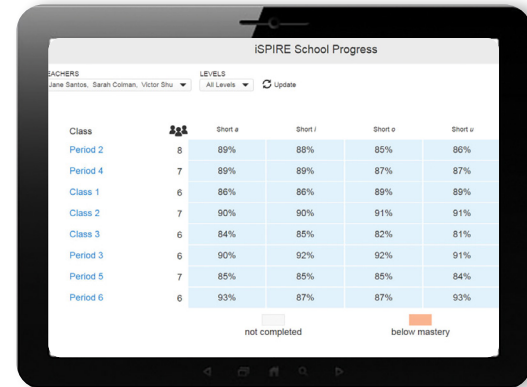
iSPIRE School Progress

EACHERS
Jane Santos, Sarah Colman, Victor Shu

LEVELS
All Levels

Update

| Class | | Short *a* | Short *i* | Short *o* | Short *u* |
|---|---|---|---|---|---|
| Period 2 | 8 | 89% | 88% | 85% | 86% |
| Period 4 | 7 | 89% | 89% | 87% | 87% |
| Class 1 | 6 | 86% | 86% | 89% | 89% |
| Class 2 | 7 | 90% | 90% | 91% | 91% |
| Class 3 | 6 | 84% | 85% | 82% | 81% |
| Period 3 | 6 | 90% | 92% | 92% | 91% |
| Period 5 | 7 | 85% | 85% | 85% | 84% |
| Period 6 | 6 | 93% | 87% | 87% | 93% |

not completed

below mastery